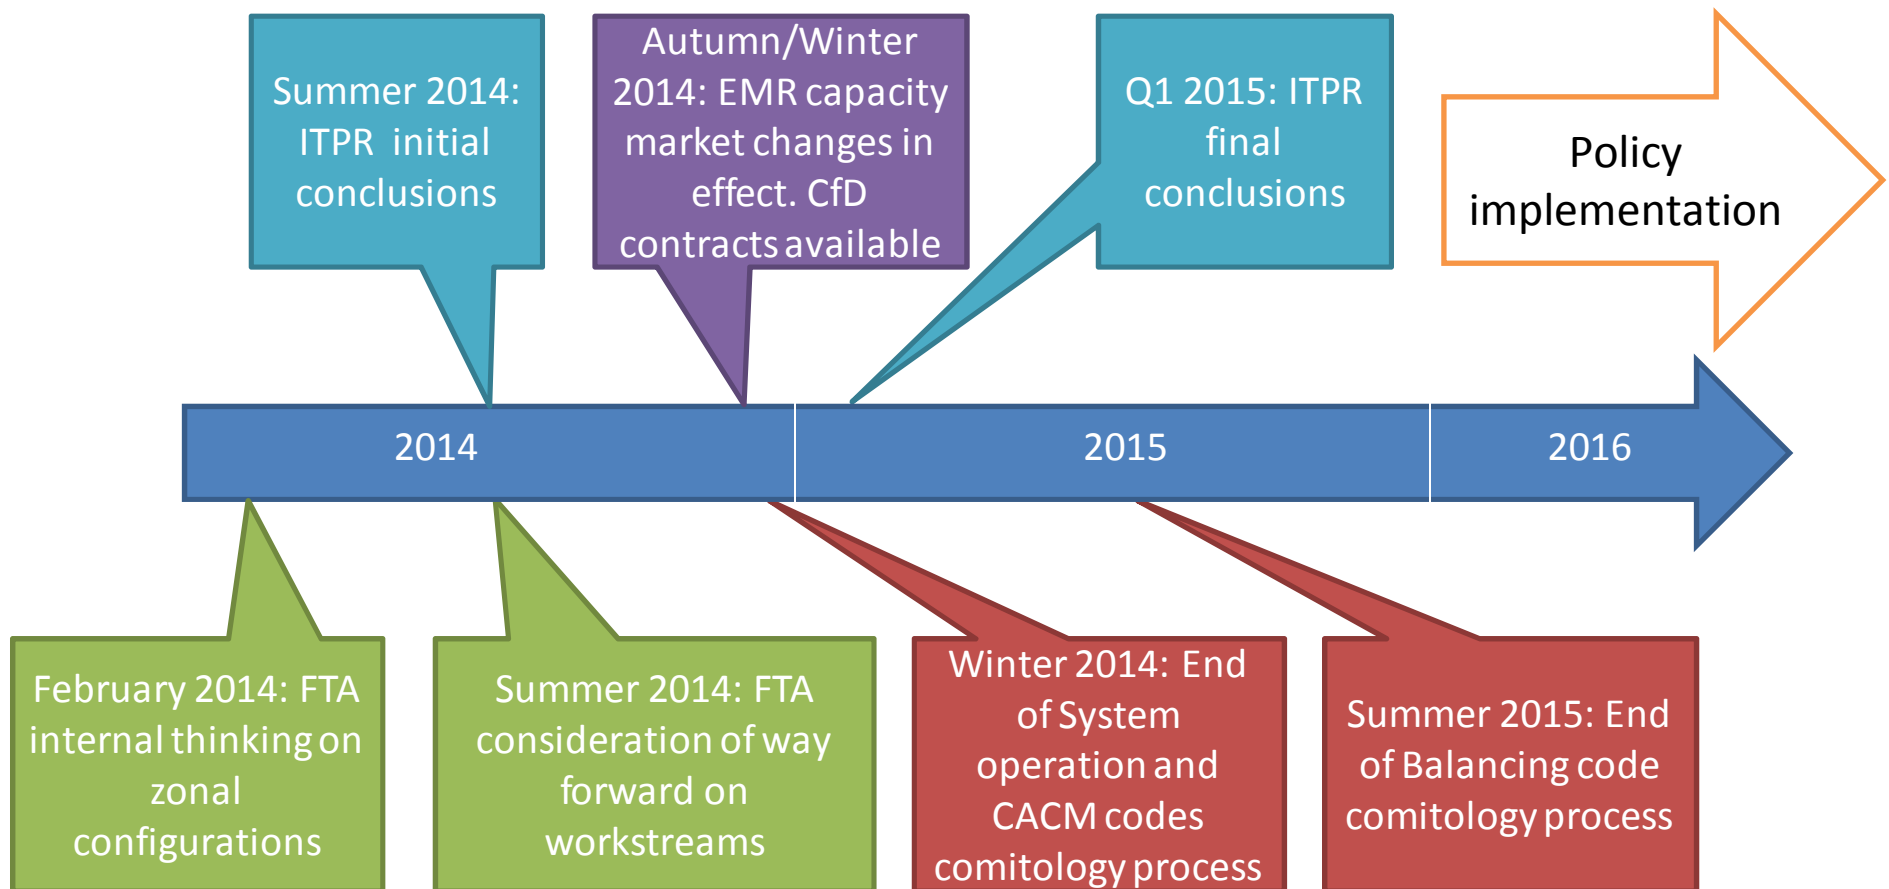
Summer 2014: ITPR initial conclusions

Autumn/Winter 2014: EMR capacity market changes in effect. CfD contracts available

Q1 2015: ITPR final conclusions

Policy implementation

2014

2015

2016

February 2014: FTA internal thinking on zonal configurations

Summer 2014: FTA consideration of way forward on workstreams

Winter 2014: End of System operation and CACM codes comitology process

Summer 2015: End of Balancing code comitology process